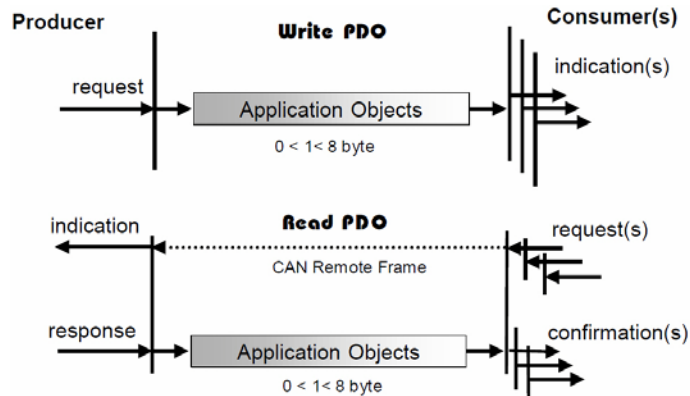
Producer

Write PDO

Consumer(s)

request

indication(s)

Application Objects

0 < 1< 8 byte

indication

Read PDO

request(s)

CAN Remote Frame

response

confirmation(s)

Application Objects

0 < 1< 8 byte